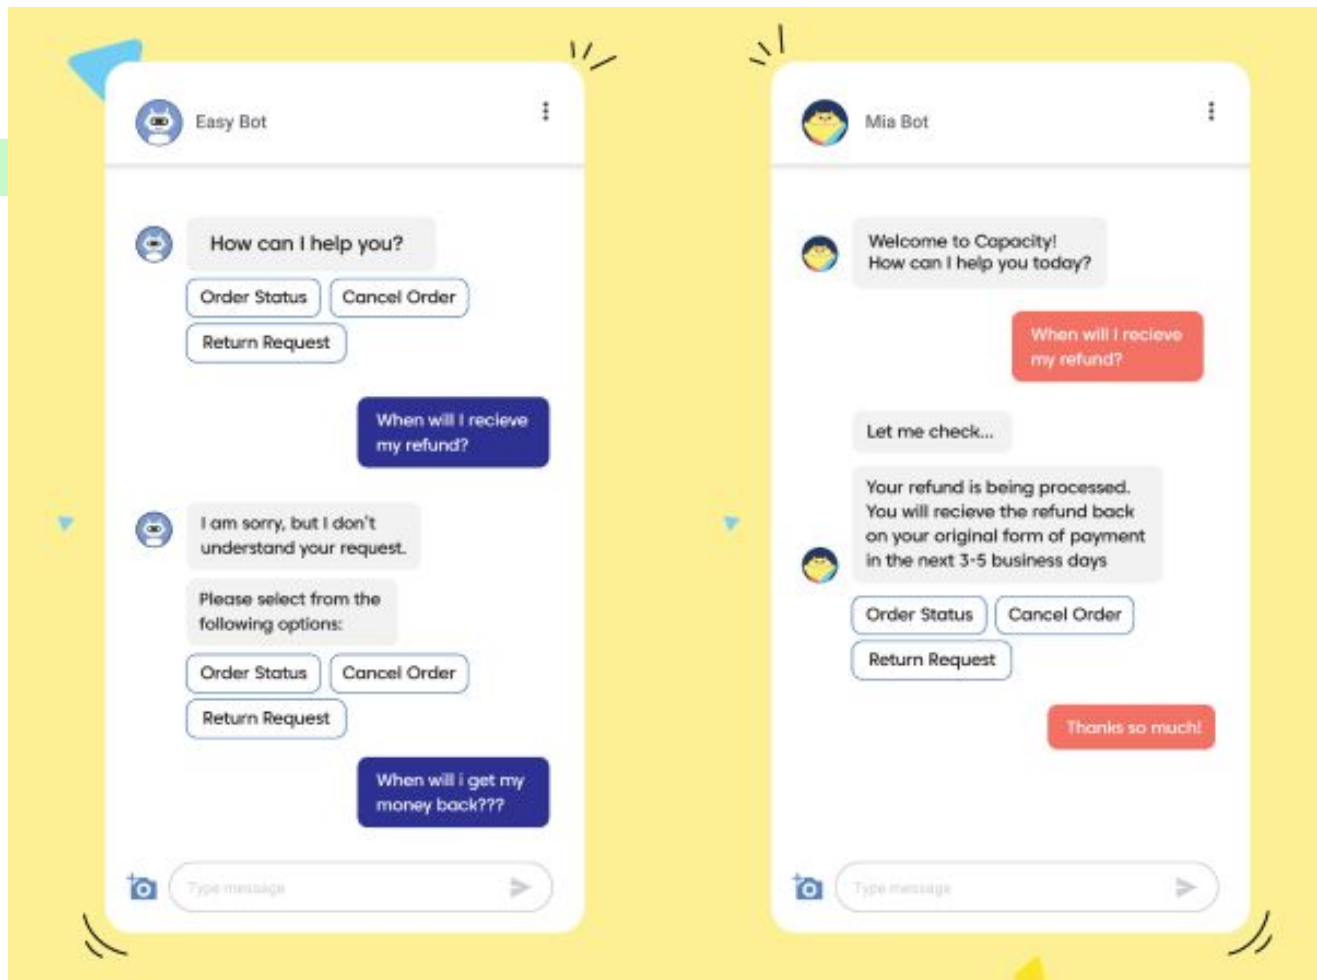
Easy Bot

How can I help you?

Order Status

Cancel Order

Return Request

When will I recieve my refund?

I am sorry, but I don't understand your request.

Please select from the following options:

Order Status

Cancel Order

Return Request

When will i get my money back???

Type message

Mia Bot

Welcome to Capacity! How can I help you today?

When will I recieve my refund?

Let me check...

Your refund is being processed. You will recieve the refund back on your original form of payment in the next 3-5 business days

Order Status

Cancel Order

Return Request

Thanks so much!

Type message